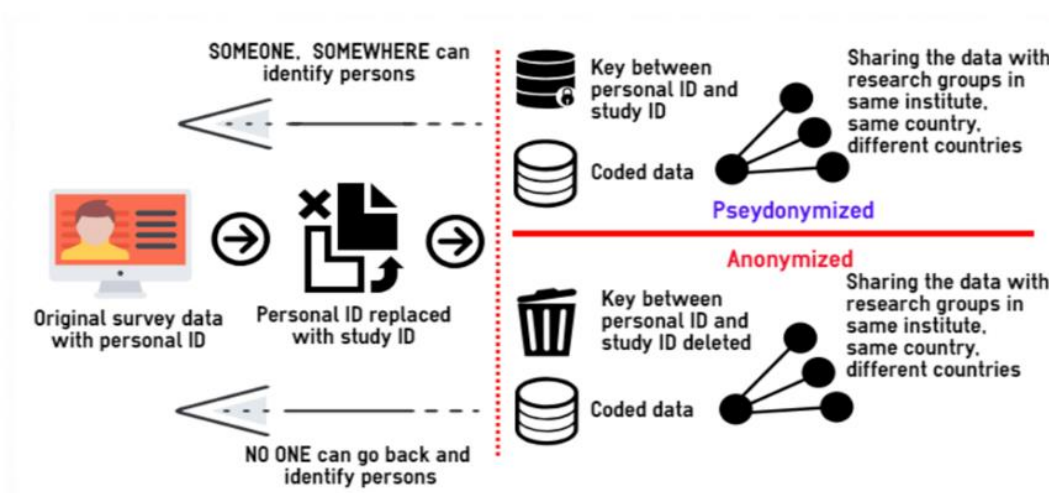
SOMEONE, SOMEWHERE can identify persons

Key between personal ID and study ID

Sharing the data with research groups in same institute, same country, different countries

Coded data

Pseydonymized

Original survey data with personal ID

Personal ID replaced with study ID

Anonymized

Key between personal ID and study ID deleted

Sharing the data with research groups in same institute, same country, different countries

Coded data

NO ONE can go back and identify persons